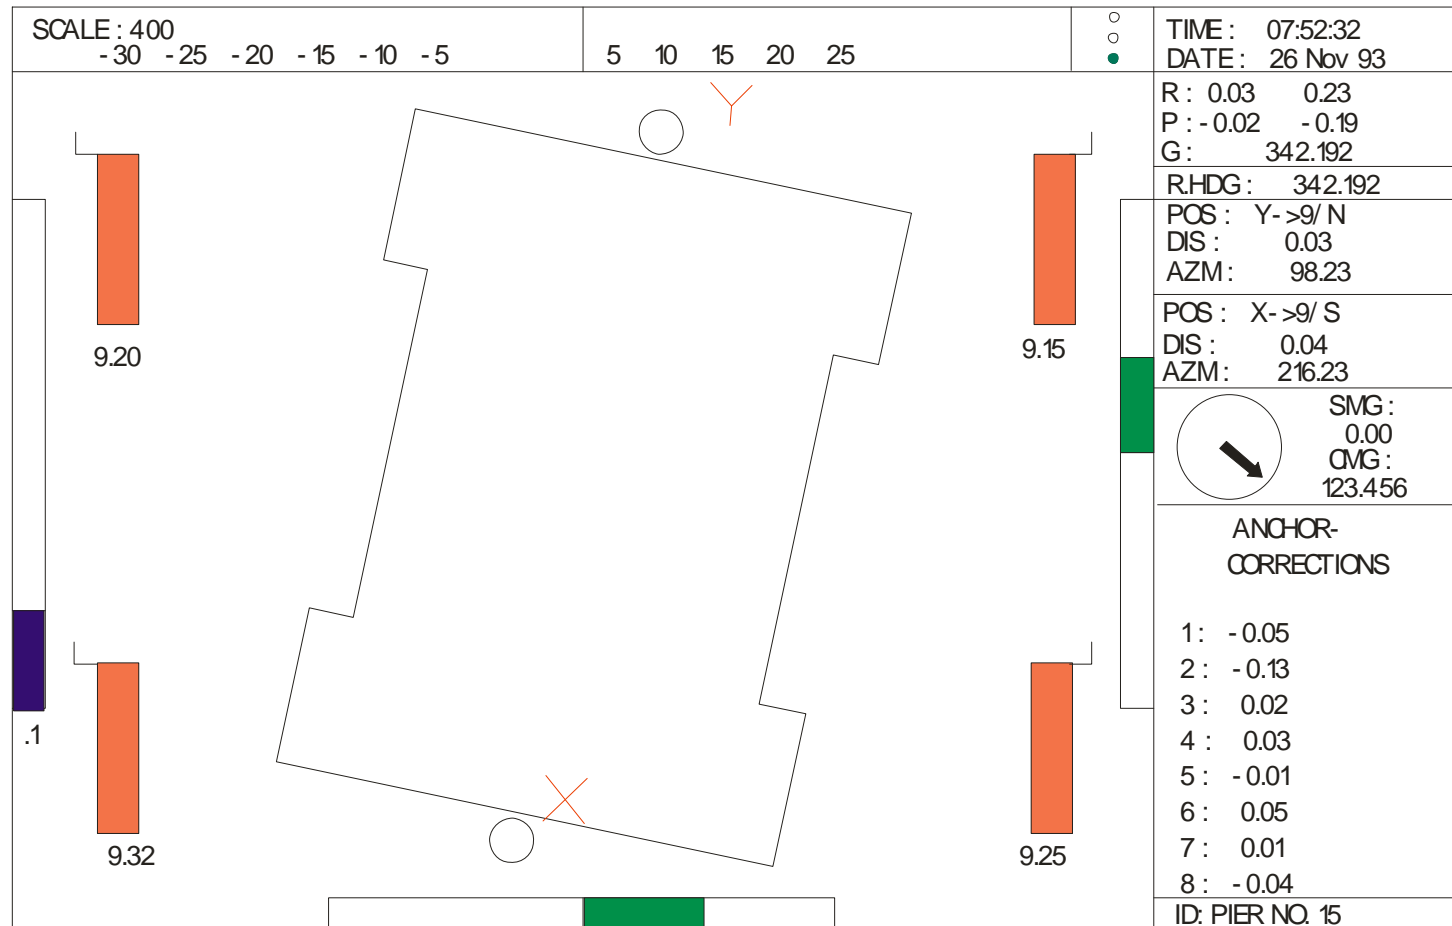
SCALE : 400
- 30 - 25 - 20 - 15 - 10 - 5

5 10 15 20 25

TIME : 07:52:32
DATE : 26 Nov 93

R : 0.03 0.23
P : - 0.02 - 0.19
G : 342.192

R.HDG : 342.192

POS : Y- >9/ N
DIS : 0.03
AZM : 98.23

POS : X- >9/ S
DIS : 0.04
AZM : 216.23

SMG :
0.00
CMG :
123.456

ANCHOR-
CORRECTIONS

1 : - 0.05
2 : - 0.13
3 : 0.02
4 : 0.03
5 : - 0.01
6 : 0.05
7 : 0.01
8 : - 0.04

ID: PIER NO. 15

9.20

9.15

.1

9.32

9.25